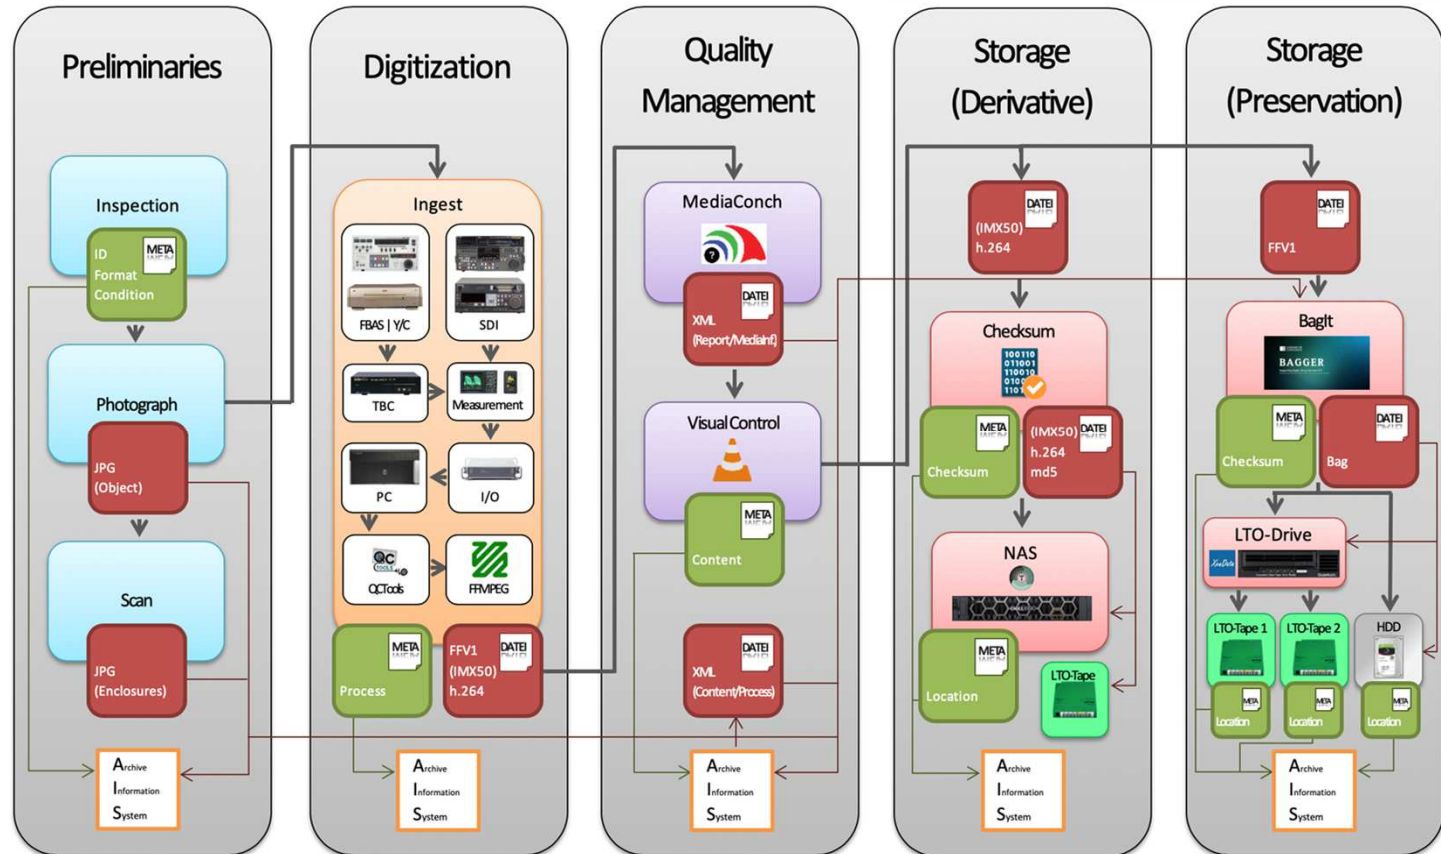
Preliminaries

Inspection
META
ID
Format
Condition

Photograph
JPG
(Object)

Scan
JPG
(Enclosures)

Archive
Information
System

Digitization

Ingest
FBAS | Y/C
SDI
TBC
Measurement
PC
I/O
QCTools
FFMPEG

META
Process
DATEI
FFV1
(IMX50)
h.264

Archive
Information
System

Quality Management

MediaConch
DATEI
XML
(Report/MediaInf.)

Visual Control
META
Content

DATEI
XML
(Content/Process)

Archive
Information
System

Storage (Derivative)

DATEI
(IMX50)
h.264

Checksum
100110
011001
110010
0100
1101

META
Checksum
DATEI
(IMX50)
h.264
md5

NAS

META
Location
LTO-Tape

Archive
Information
System

Storage (Preservation)

DATEI
FFV1

BagIt
BAGGER

META
Checksum
DATEI
Bag

LTO-Drive

LTO-Tape 1
LTO-Tape 2
HDD
META
Location
META
Location
META
Location

Archive
Information
System